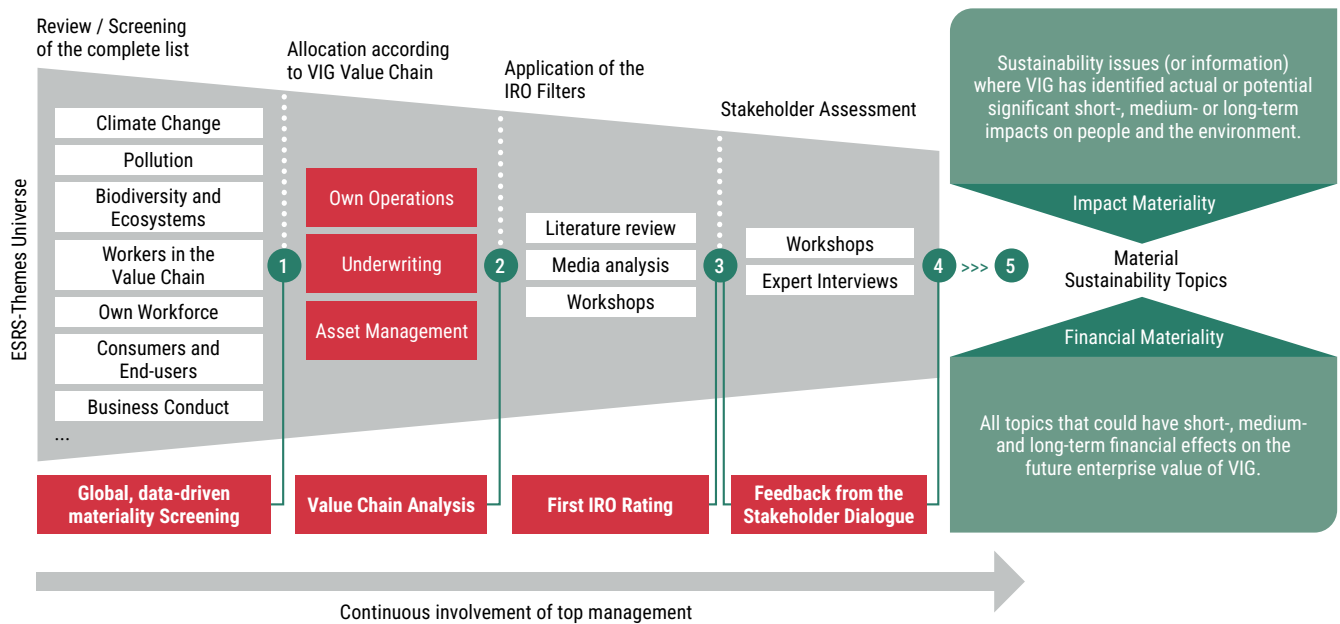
Review / Screening of the complete list

Allocation according to VIG Value Chain

Application of the IRO Filters

Stakeholder Assessment

Sustainability issues (or information) where VIG has identified actual or potential significant short-, medium- or long-term impacts on people and the environment.

ESRS-Themes Universe

Climate Change

Pollution

Biodiversity and Ecosystems

Workers in the Value Chain

Own Workforce

Consumers and End-users

Business Conduct

...

Own Operations

Underwriting

Asset Management

Literature review

Media analysis

Workshops

Workshops

Expert Interviews

1

2

3

4

>>>

5

Impact Materiality

Material Sustainability Topics

Financial Materiality

All topics that could have short-, medium- and long-term financial effects on the future enterprise value of VIG.

Global, data-driven materiality Screening

Value Chain Analysis

First IRO Rating

Feedback from the Stakeholder Dialogue

Continuous involvement of top management